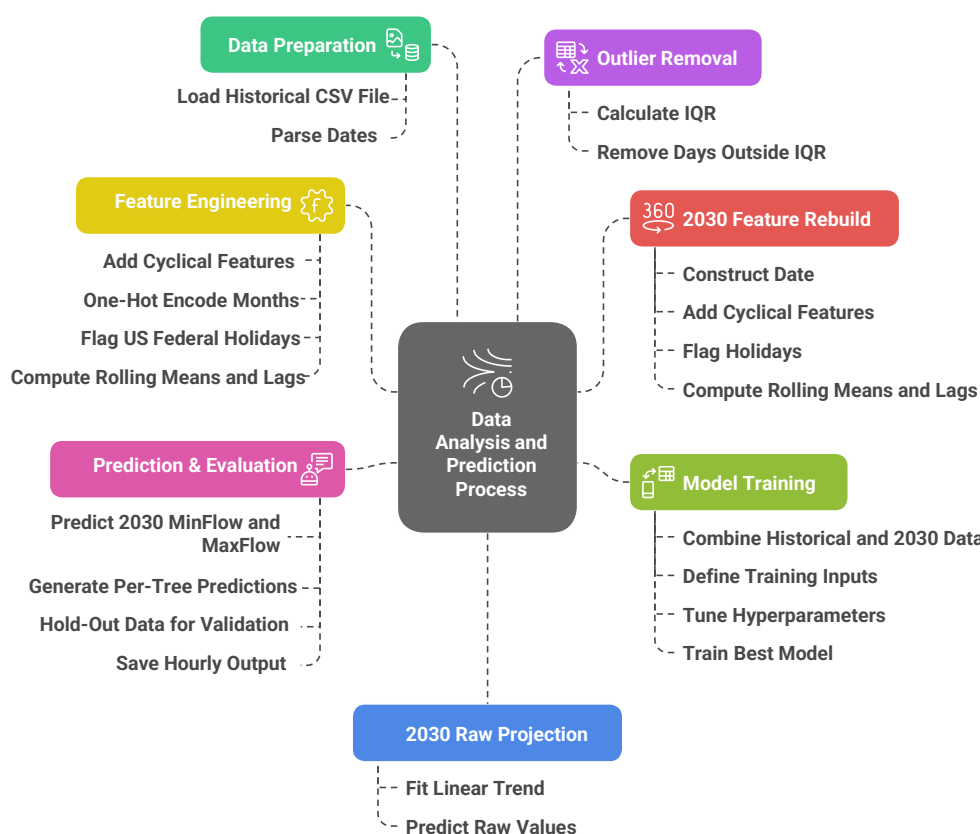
Data Preparation

Load Historical CSV File

Parse Dates

Outlier Removal

Calculate IQR

Remove Days Outside IQR

Feature Engineering

Add Cyclical Features

One-Hot Encode Months

Flag US Federal Holidays

Compute Rolling Means and Lags

360

2030 Feature Rebuild

Construct Date

Add Cyclical Features

Flag Holidays

Compute Rolling Means and Lags

Data Analysis and Prediction Process

Prediction & Evaluation

Predict 2030 MinFlow and MaxFlow

Generate Per-Tree Predictions

Hold-Out Data for Validation

Save Hourly Output

Model Training

Combine Historical and 2030 Data

Define Training Inputs

Tune Hyperparameters

Train Best Model

2030 Raw Projection

Fit Linear Trend

Predict Raw Values